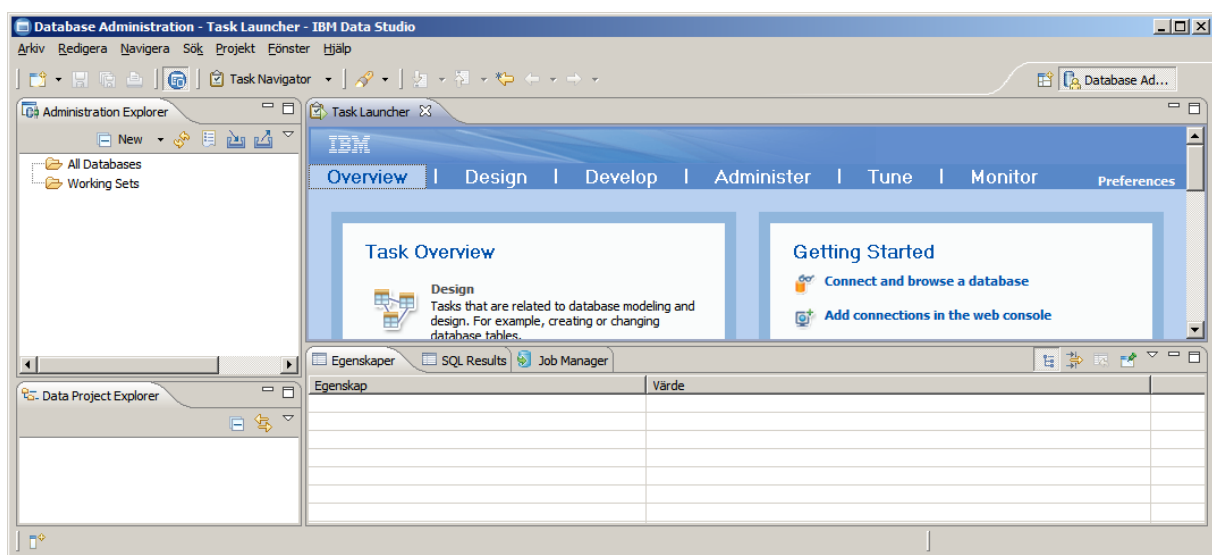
Database Administration - Task Launcher - IBM Data Studio

Arkiv Redigera Navigera Sök Projekt Fönster Hjälp

Task Navigator

Database Ad...

Administration Explorer

New

All Databases
Working Sets

Task Launcher

IBM

Overview | Design | Develop | Administer | Tune | Monitor

Preferences

Task Overview

Design
Tasks that are related to database modeling and design. For example, creating or changing database tables.

Getting Started

Connect and browse a database

Add connections in the web console

Data Project Explorer

Egenskaper SQL Results Job Manager

| Egenskap | Värde |
|---|---|
| | |
| | |
| | |
| | |
| | |
| | |